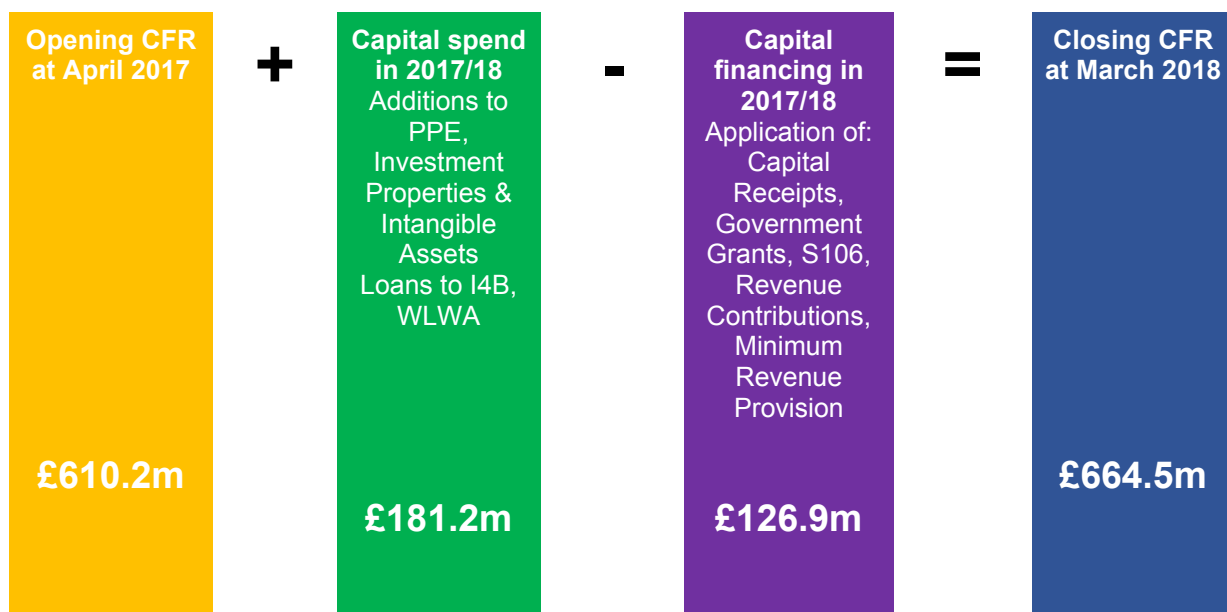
Opening CFR at April 2017

£610.2m

+

Capital spend in 2017/18
Additions to PPE, Investment Properties & Intangible Assets
Loans to I4B, WLWA

£181.2m

-

Capital financing in 2017/18
Application of: Capital Receipts, Government Grants, S106, Revenue Contributions, Minimum Revenue Provision

£126.9m

=

Closing CFR at March 2018

£664.5m